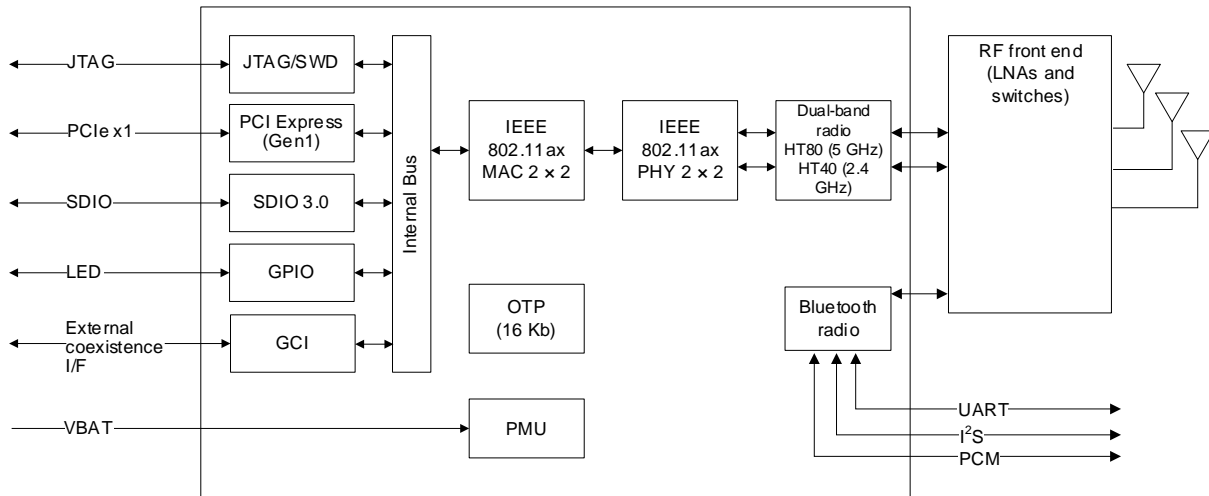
JTAG
PCIe x1
SDIO
LED
External coexistence I/F
VBAT

JTAG/SWD
PCI Express (Gen1)
SDIO 3.0
GPIO
GCI

Internal Bus

IEEE 802.11ax MAC 2 × 2
IEEE 802.11ax PHY 2 × 2
Dual-band radio HT80 (5 GHz) HT40 (2.4 GHz)

OTP (16 Kb)
PMU

Bluetooth radio

RF front end (LNAs and switches)

UART
I$^2$S
PCM